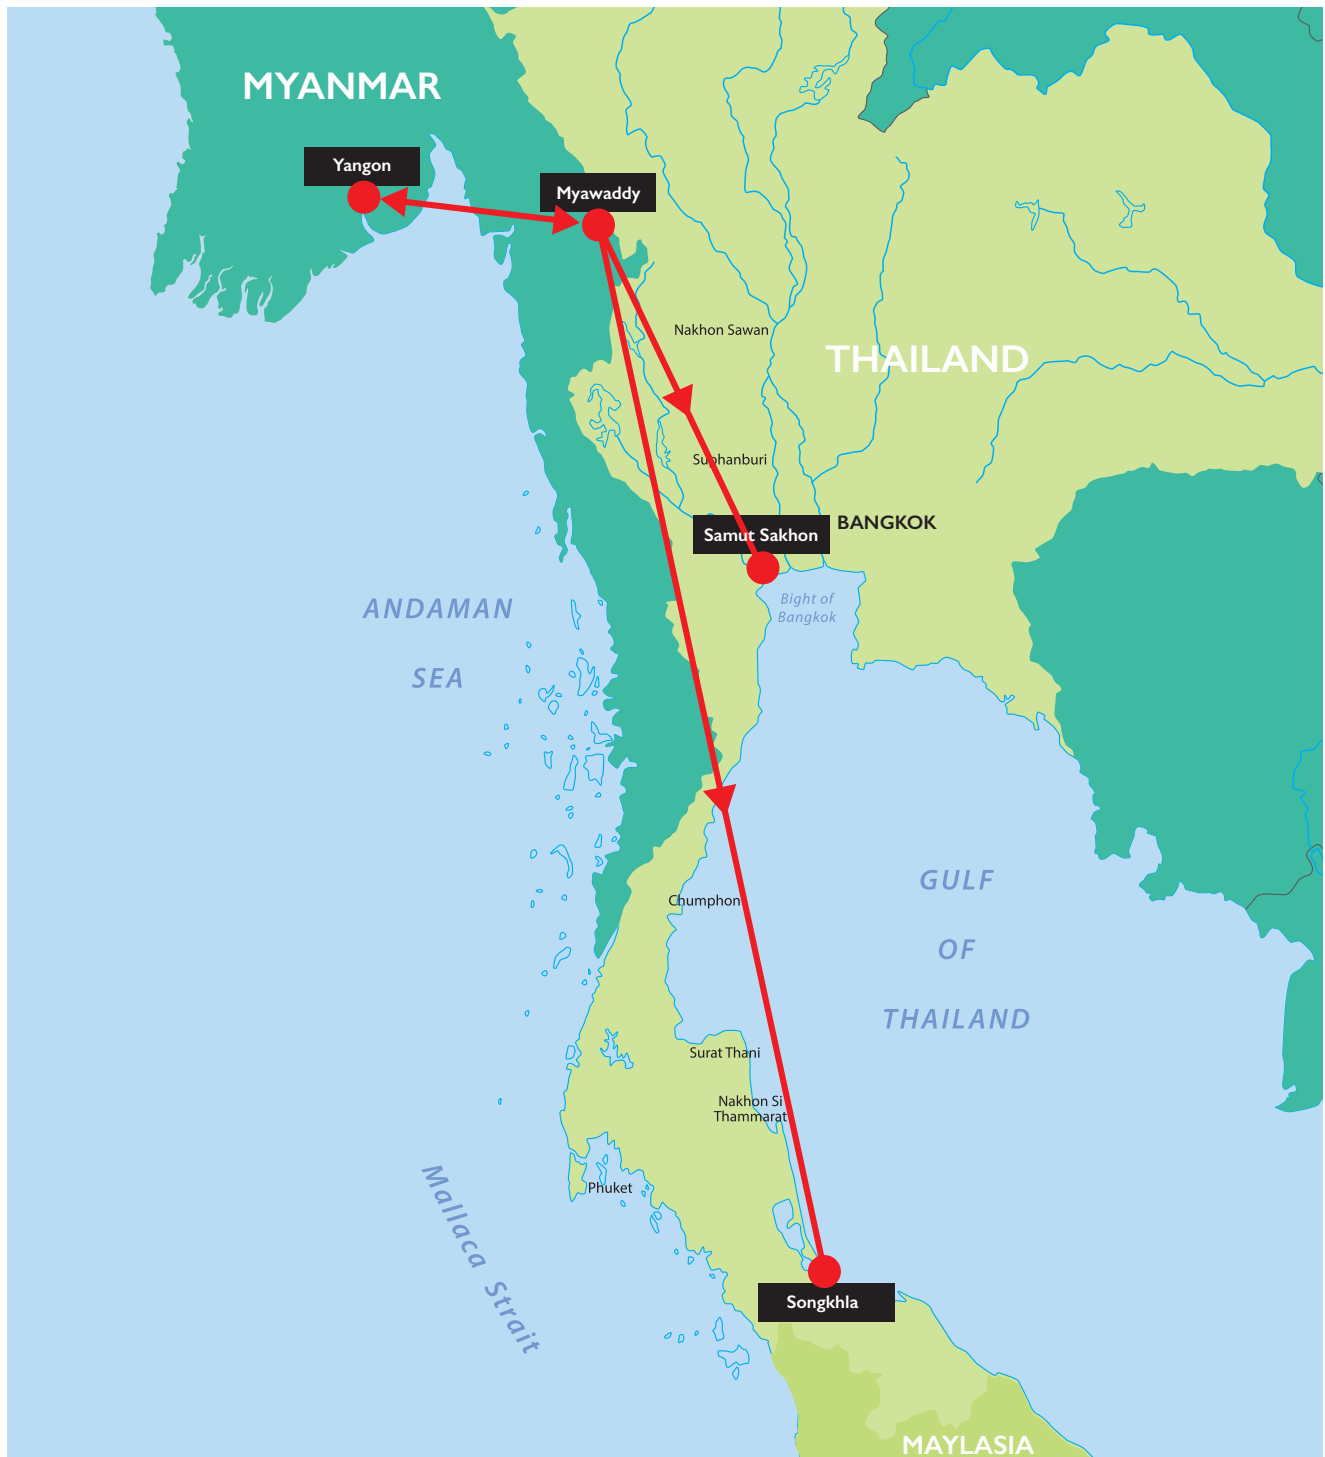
MYANMAR

Yangon

Myawaddy

Nakhon Sawan

THAILAND

Suphanburi

Samut Sakhon

BANGKOK

Bight of Bangkok

ANDAMAN

SEA

GULF

OF

THAILAND

Chumphon

Surat Thani

Nakhon Si Thammarat

Phuket

Mallaca Strait

Songkhla

MAYLASIA